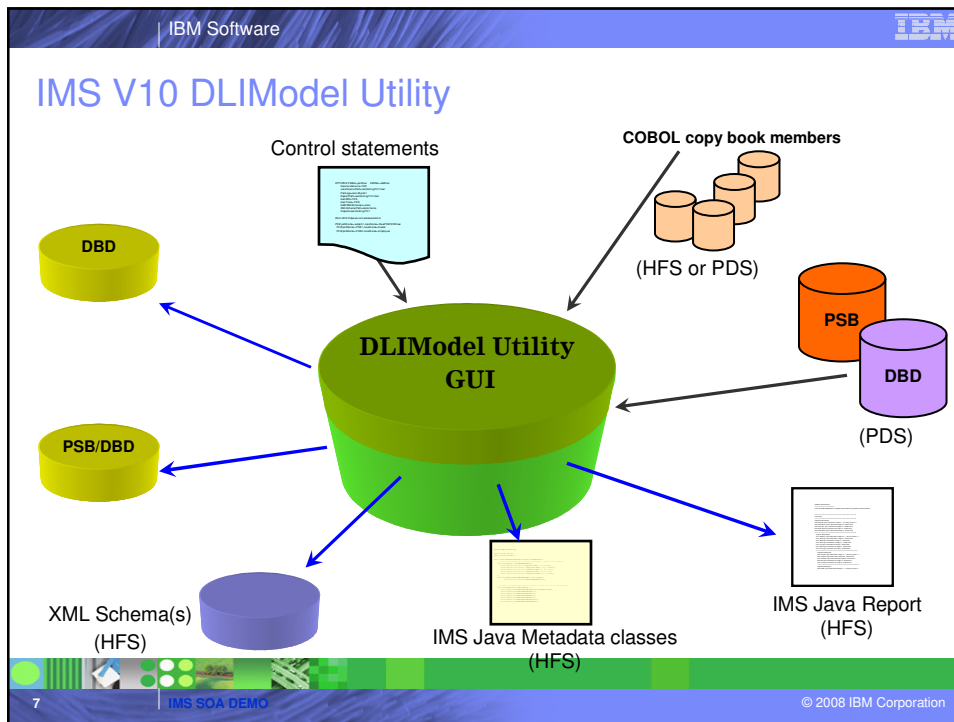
IBM Software

IBM

IMS V10 DLIModel Utility

Control statements

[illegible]

COBOL copy book members

(HFS or PDS)

DBD

PSB

DBD

(PDS)

DLIModel Utility GUI

PSB/DBD

XML Schema(s)
(HFS)

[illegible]

IMS Java Metadata classes
(HFS)

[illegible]

IMS Java Report
(HFS)

7

IMS SOA DEMO

© 2008 IBM Corporation